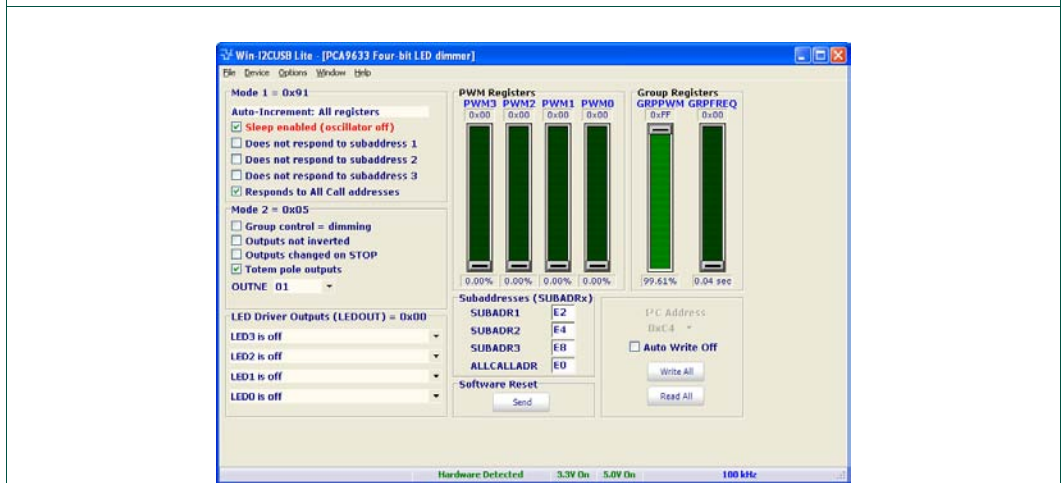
Win-I2CUSB Lite - [PCA9633 Four-bit LED dimmer]

File Device Options Window Help

Mode 1 = 0x91
Auto-Increment: All registers
☑ Sleep enabled (oscillator off)
☐ Does not respond to subaddress 1
☐ Does not respond to subaddress 2
☐ Does not respond to subaddress 3
☑ Responds to All Call addresses

Mode 2 = 0x05
☐ Group control = dimming
☐ Outputs not inverted
☐ Outputs changed on STOP
☑ Totem pole outputs
OUTNE 01

LED Driver Outputs (LEDOUT) = 0x00
LED3 is off
LED2 is off
LED1 is off
LED0 is off

PWM Registers
PWM3 PWM2 PWM1 PWM0
0x00 0x00 0x00 0x00
0.00% 0.00% 0.00% 0.00%

Group Registers
GRPPWM GRPFREQ
0xFF 0x00
99.61% 0.04 sec

Subaddresses (SUBADRx)
SUBADR1 E2
SUBADR2 E4
SUBADR3 E8
ALLCALLADR E0

Software Reset
Send

I²C Address
0xC4
☐ Auto Write Off
Write All
Read All

Hardware Detected 3.3V On 5.0V On 100 kHz